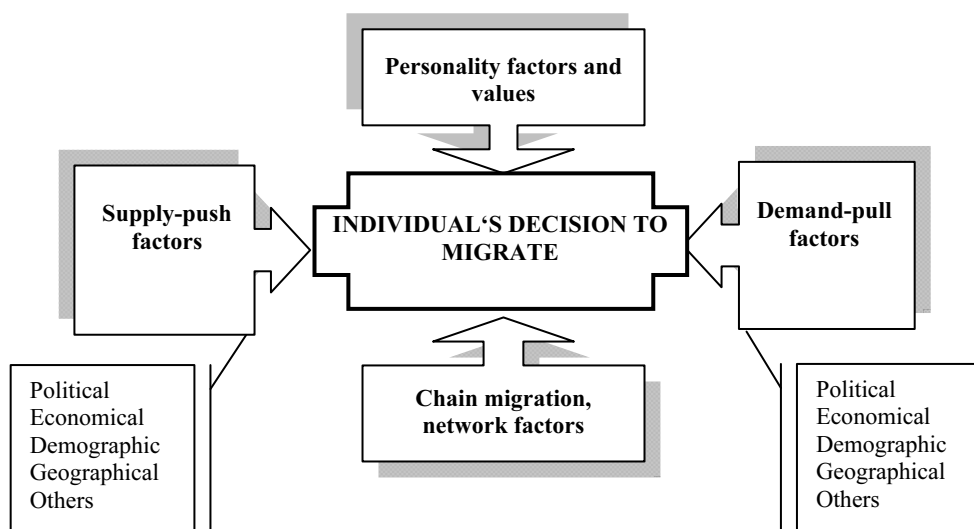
Personality factors and values

Supply-push factors

INDIVIDUAL'S DECISION TO MIGRATE

Demand-pull factors

Political
Economical
Demographic
Geographical
Others

Chain migration, network factors

Political
Economical
Demographic
Geographical
Others